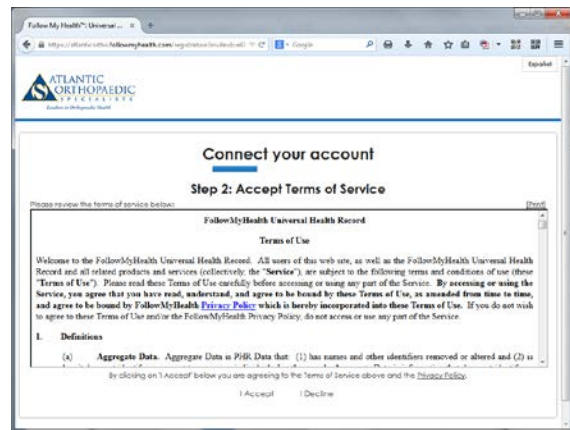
Follow My Health™: Universal ...

https://atlanticortho.followmyhealth.com/registration/invitedcall

Google

Español

ATLANTIC ORTHOPAEDIC SPECIALISTS

Leaders in Orthopaedic Health

Connect your account

Step 2: Accept Terms of Service

Please review the terms of service below:

[Print]

FollowMyHealth Universal Health Record

Terms of Use

Welcome to the FollowMyHealth Universal Health Record. All users of this web site, as well as the FollowMyHealth Universal Health Record and all related products and services (collectively, the "Service"), are subject to the following terms and conditions of use (these "Terms of Use"). Please read these Terms of Use carefully before accessing or using any part of the Service. By accessing or using the Service, you agree that you have read, understand, and agree to be bound by these Terms of Use, as amended from time to time, and agree to be bound by FollowMyHealth Privacy Policy which is hereby incorporated into these Terms of Use. If you do not wish to agree to these Terms of Use and/or the FollowMyHealth Privacy Policy, do not access or use any part of the Service.

1. Definitions

(a) Aggregate Data. Aggregate Data is PHR Data that: (1) has names and other identifiers removed or altered and (2) is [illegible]

By clicking on 'I Accept' below you are agreeing to the Terms of Service above and the Privacy Policy.

I Accept I Decline